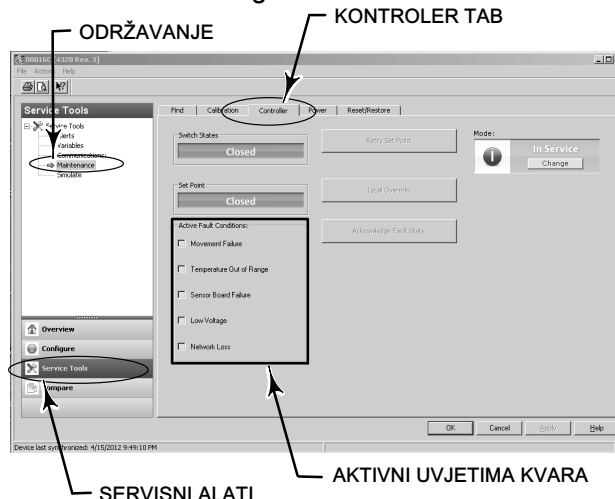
ODRŽAVANJE

KONTROLER TAB

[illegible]00016C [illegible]4320 Rev. 3]

File Action Help

Service Tools

Service Tools
Alerts
Variables
Communications
Maintenance
Simulate

Find | Calibration | Controller | Power | Reset/Restore

Switch States
Closed

Retry Set Point

Mode:
In Service
Change

Set Point
Closed

Local Override

Active Fault Conditions:
Movement Failure
Temperature Out of Range
Sensor Board Failure
Low Voltage
Network Loss

Acknowledge Fault State

Overview
Configure
Service Tools
Compare

OK | Cancel | Apply | Help

Device last synchronized: 4/15/2012 9:49:10 PM

AKTIVNI UVJETIMA KVARA

SERVISNI ALATI